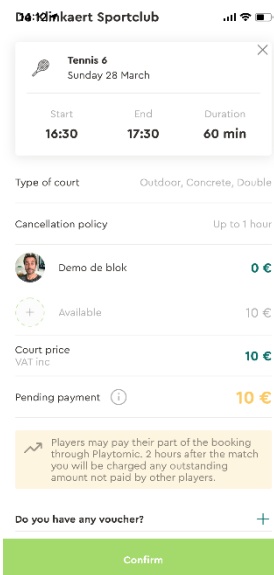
De Pinkaert Sportclub 14:12

Tennis 6
Sunday 28 March

Start
16:30

End
17:30

Duration
60 min

Type of court Outdoor, Concrete, Double

Cancellation policy Up to 1 hour

Demo de blok 0 €

Available 10 €

Court price
VAT inc
10 €

Pending payment 10 €

Players may pay their part of the booking through Playtomic. 2 hours after the match you will be charged any outstanding amount not paid by other players.

Do you have any voucher?

Confirm